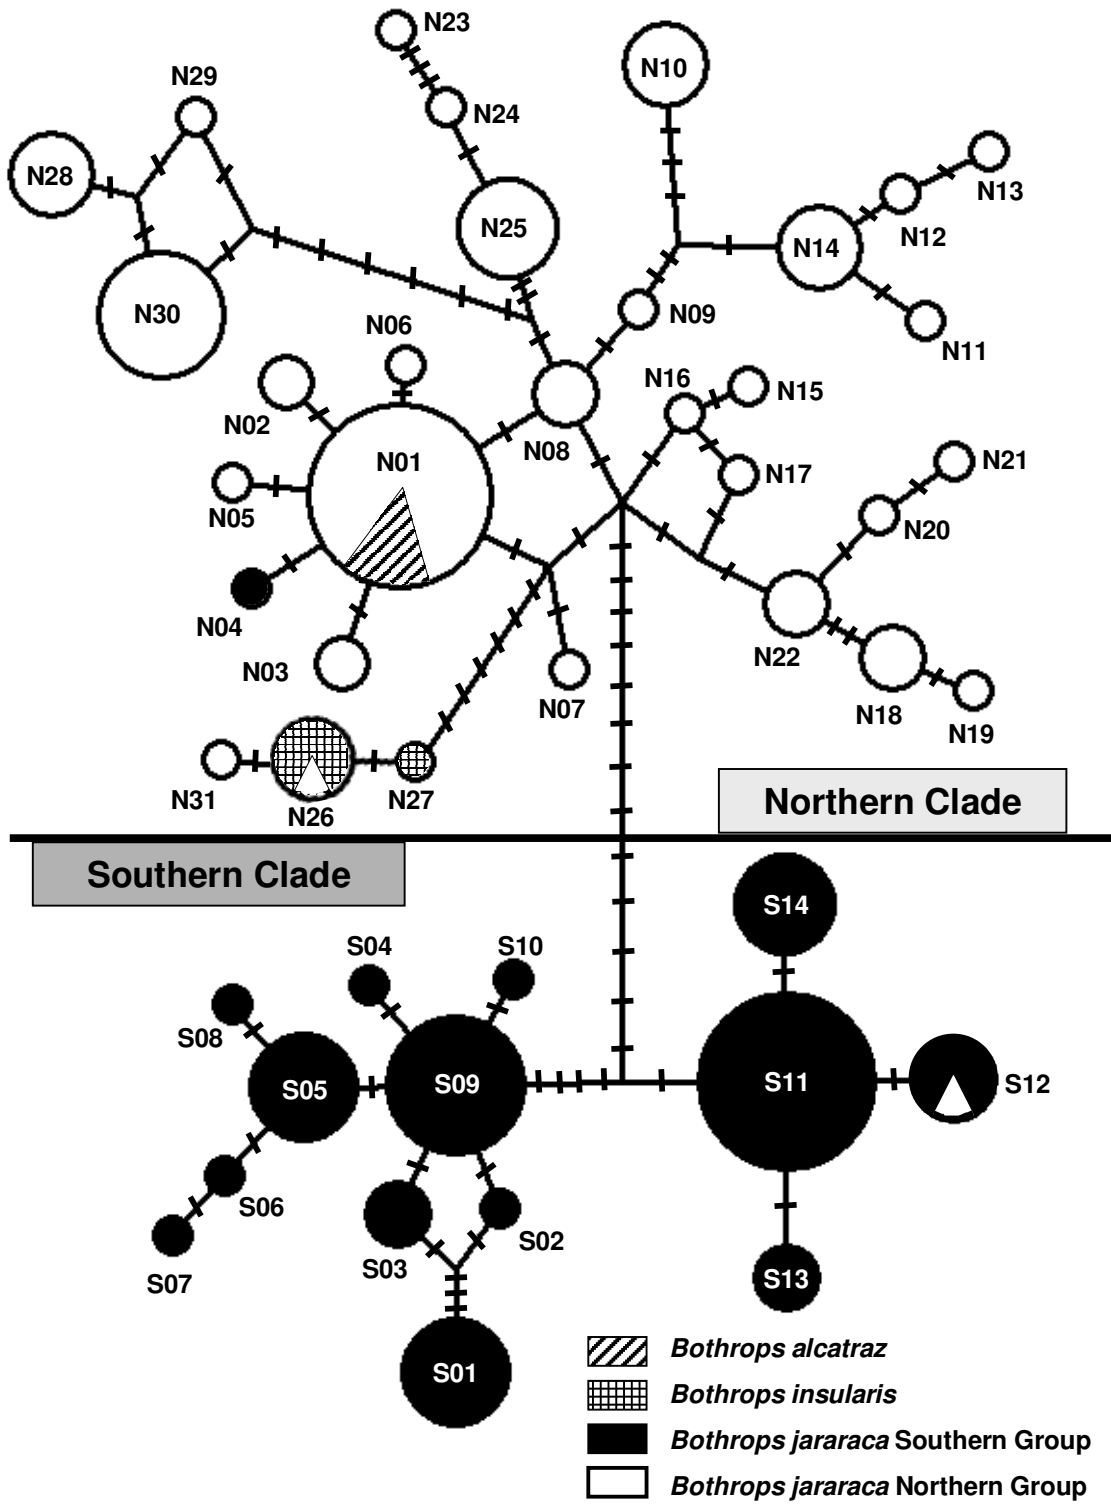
N23
N29
N10
N24
N28
N13
N25
N12
N14
N30
N06
N09
N11
N02
N16
N15
N01
N08
N17
N21
N05
N20
N04
N22
N03
N07
N18
N19
N31
N26
N27
Northern Clade
Southern Clade
S14
S04
S10
S08
S05
S09
S11
S12
S06
S02
S03
S07
S13
S01
*Bothrops alcatraz*
*Bothrops insularis*
*Bothrops jararaca* Southern Group
*Bothrops jararaca* Northern Group